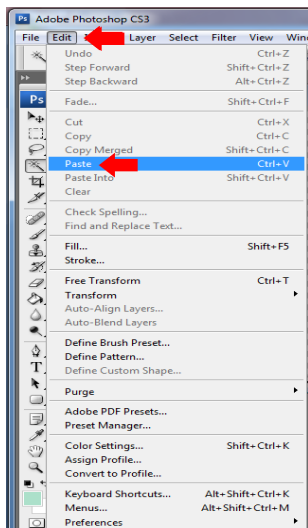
Ps Adobe Photoshop CS3

File Edit Layer Select Filter View Wind

Ps

Undo Ctrl+Z
Step Forward Shift+Ctrl+Z
Step Backward Alt+Ctrl+Z

Fade... Shift+Ctrl+F

Cut Ctrl+X
Copy Ctrl+C
Copy Merged Shift+Ctrl+C
Paste Ctrl+V
Paste Into Shift+Ctrl+V
Clear

Check Spelling...
Find and Replace Text...

Fill... Shift+F5
Stroke...

Free Transform Ctrl+T
Transform
Auto-Align Layers...
Auto-Blend Layers

Define Brush Preset...
Define Pattern...
Define Custom Shape...

Purge

Adobe PDF Presets...
Preset Manager...

Color Settings... Shift+Ctrl+K
Assign Profile...
Convert to Profile...

Keyboard Shortcuts... Alt+Shift+Ctrl+K
Menus... Alt+Shift+Ctrl+M
Preferences